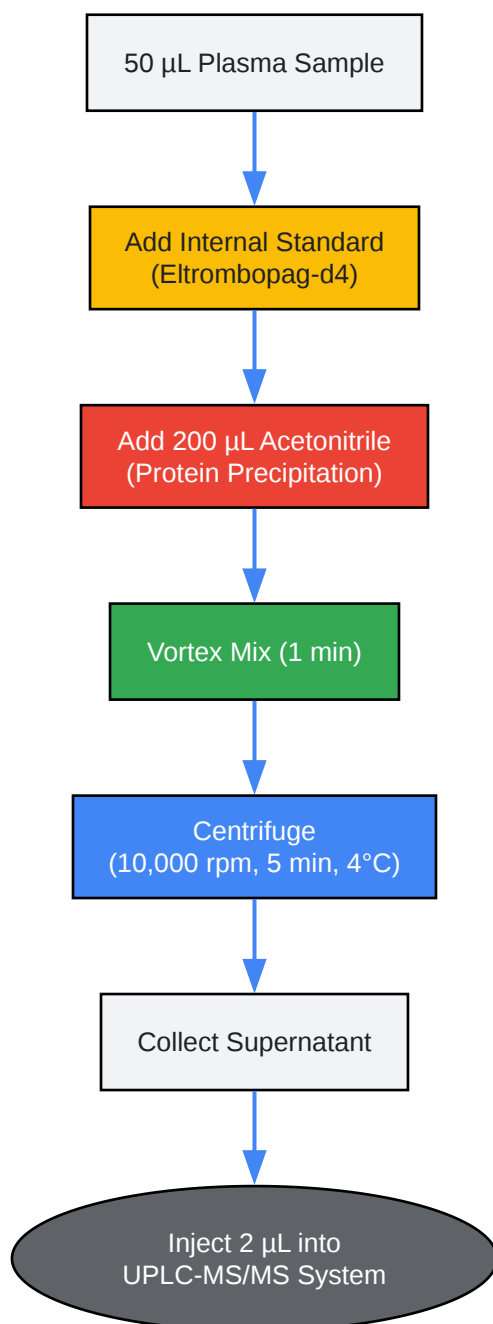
50 µL Plasma Sample

Add Internal Standard (Eltrombopag-d4)

Add 200 µL Acetonitrile (Protein Precipitation)

Vortex Mix (1 min)

Centrifuge (10,000 rpm, 5 min, 4°C)

Collect Supernatant

Inject 2 µL into UPLC-MS/MS System